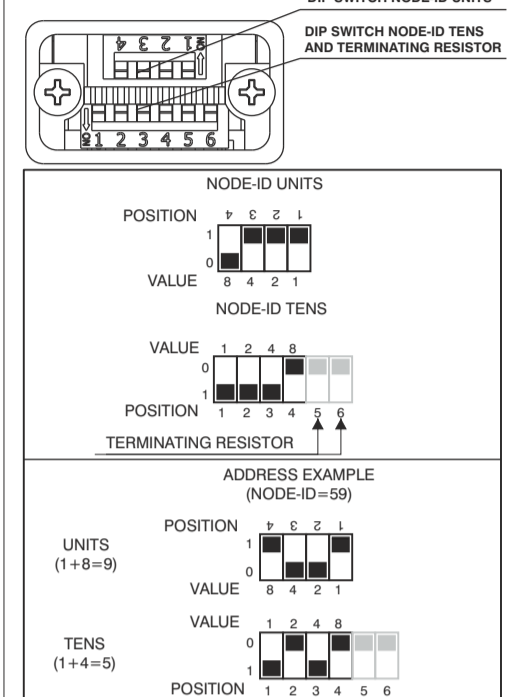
DIP SWITCH NODE-ID UNITS

DIP SWITCH NODE-ID TENS AND TERMINATING RESISTOR

4 3 2 1 ON

ON 1 2 3 4 5 6

NODE-ID UNITS

POSITION 4 3 2 1

1

0

VALUE 8 4 2 1

NODE-ID TENS

VALUE 1 2 4 8

0

1

POSITION 1 2 3 4 5 6

TERMINATING RESISTOR

ADDRESS EXAMPLE (NODE-ID=59)

POSITION 4 3 2 1

UNITS (1+8=9)

1

0

VALUE 8 4 2 1

VALUE 1 2 4 8

TENS (1+4=5)

0

1

POSITION 1 2 3 4 5 6